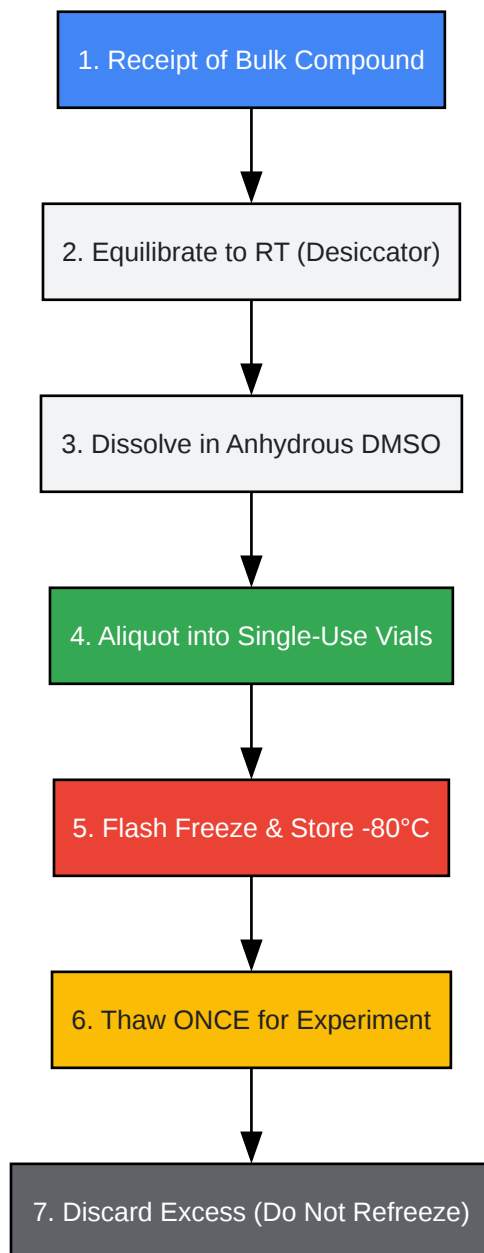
1. Receipt of Bulk Compound

2. Equilibrate to RT (Desiccator)

3. Dissolve in Anhydrous DMSO

4. Aliquot into Single-Use Vials

5. Flash Freeze & Store -80°C

6. Thaw ONCE for Experiment

7. Discard Excess (Do Not Refreeze)